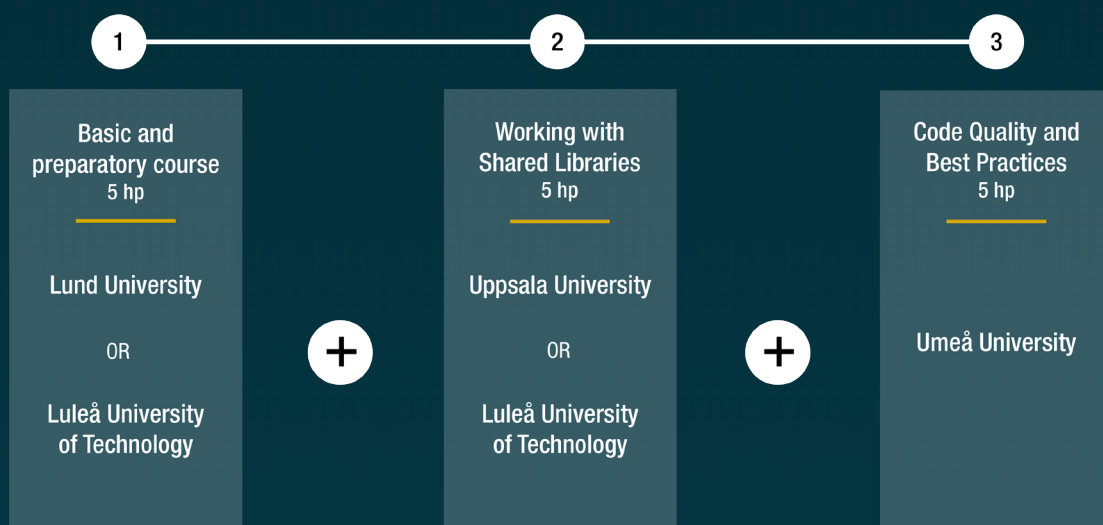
1

2

3

Basic and preparatory course
5 hp

Lund University

OR

Luleå University of Technology

+

Working with Shared Libraries
5 hp

Uppsala University

OR

Luleå University of Technology

+

Code Quality and Best Practices
5 hp

Umeå University